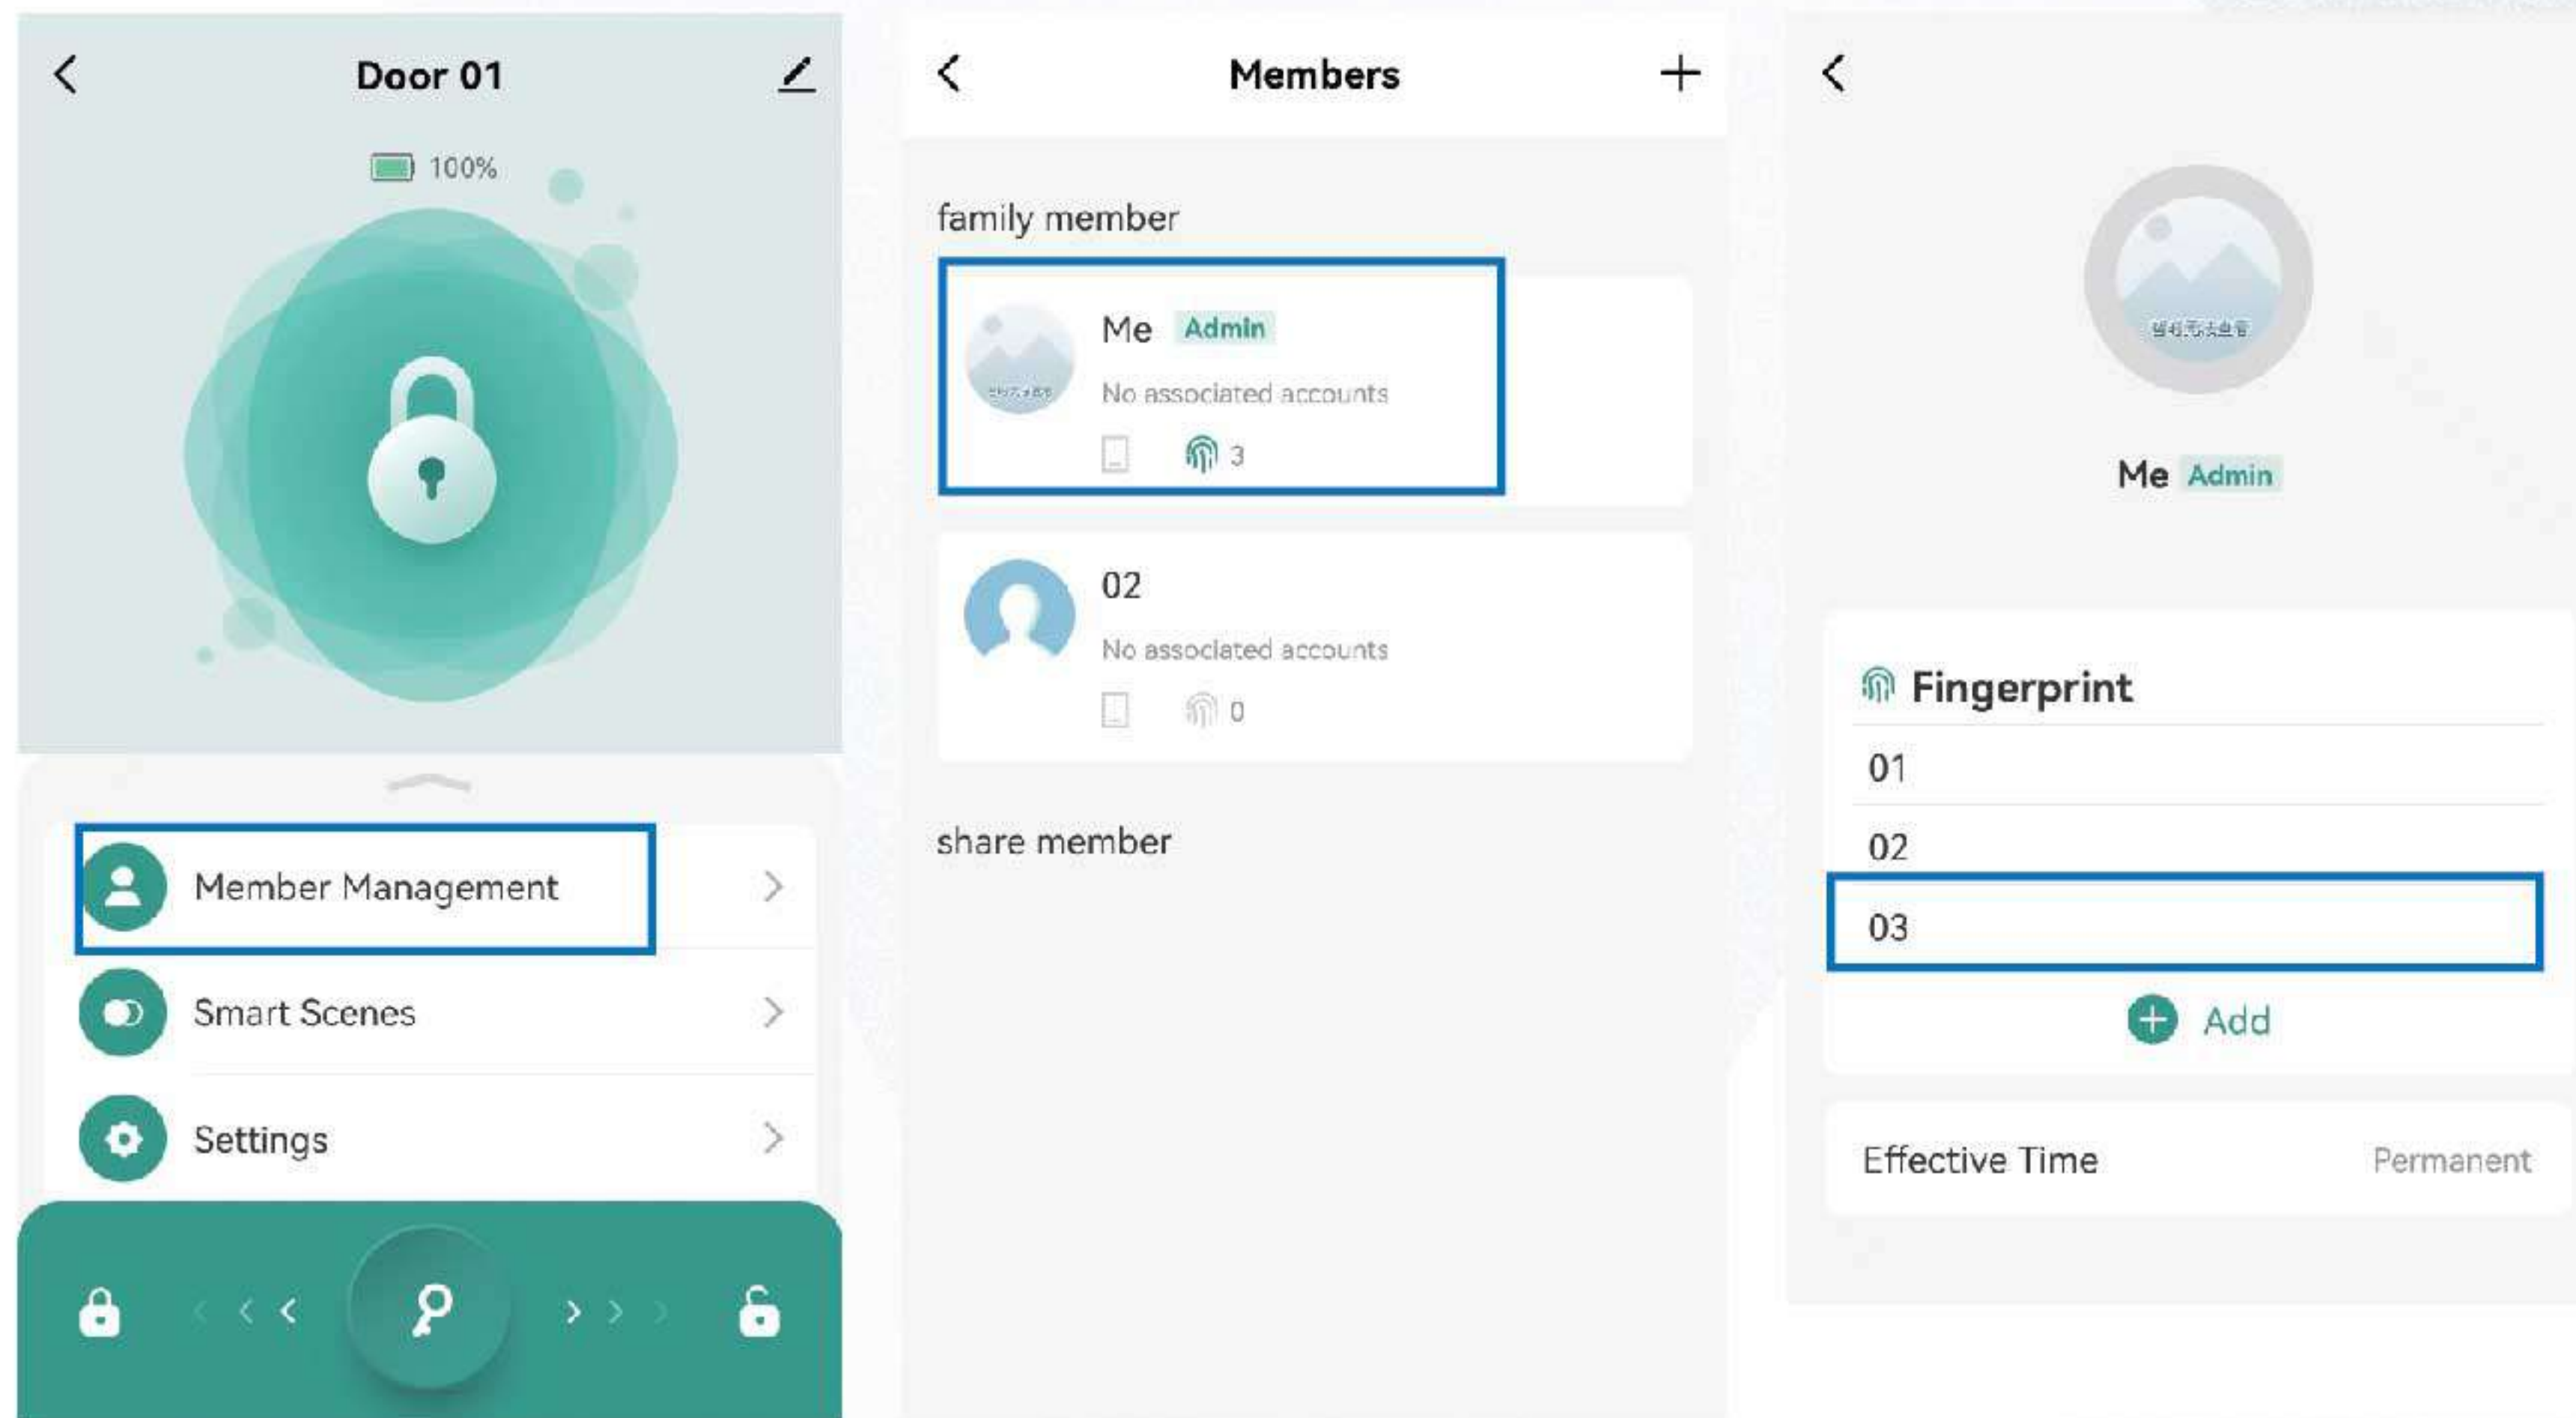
Door 01

100%

Member Management

Smart Scenes

Settings

Members

family member

Me Admin

No associated accounts

3

02

No associated accounts

0

share member

Me Admin

Fingerprint

01

02

03

Add

Effective Time Permanent